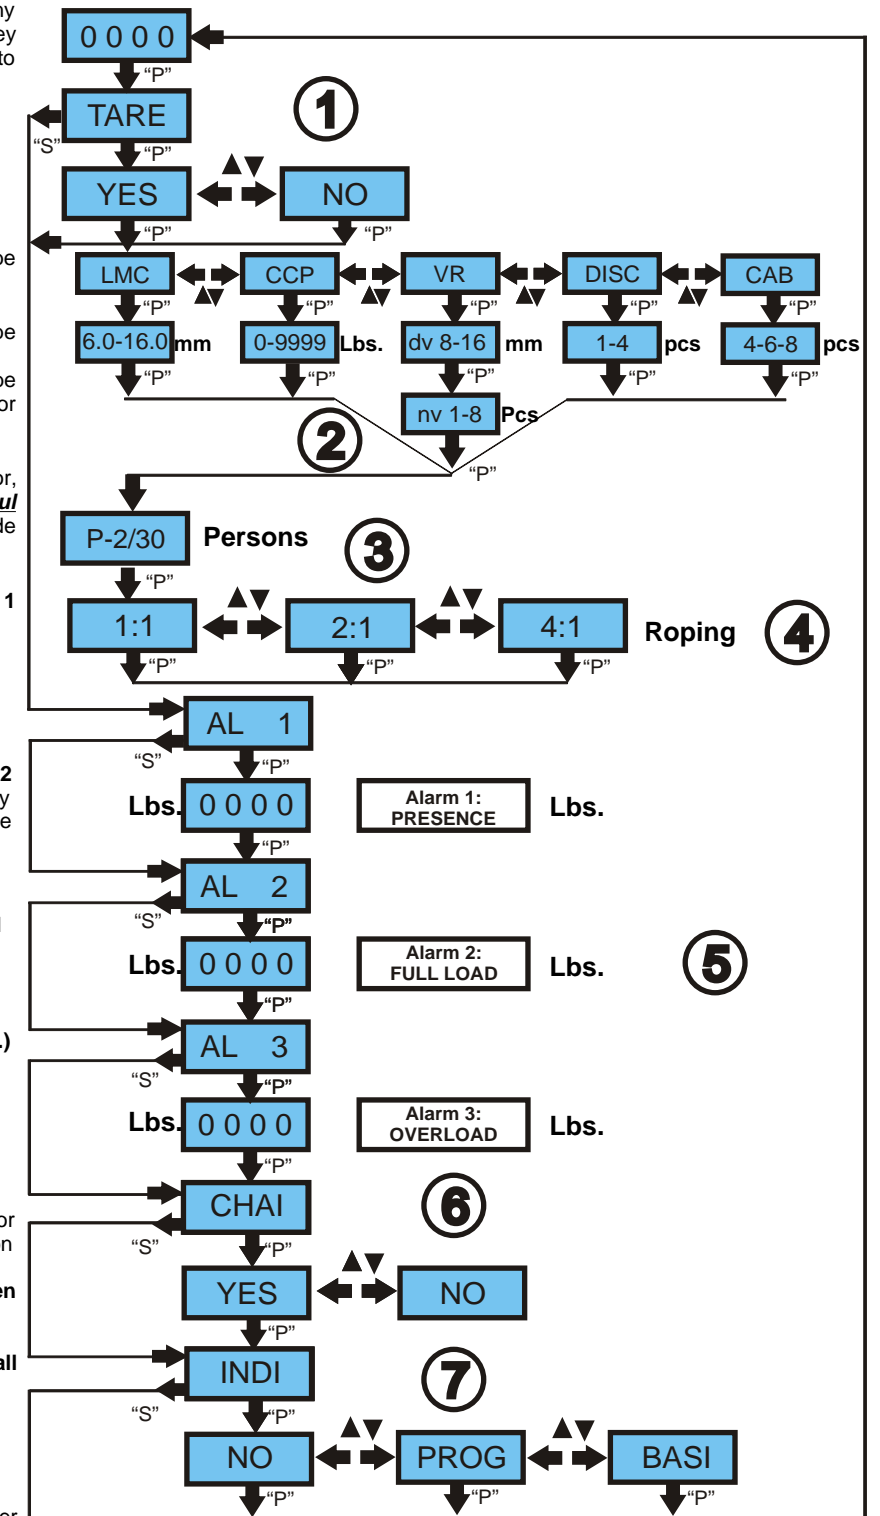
ny
ey
to

be

be

be
or

or,
ul
de

1

2
y
e

.)

or
n

en

all

or

0 0 0 0
"P"
TARE
①
"S"
"P"
YES
NO
"P"
"P"
LMC
CCP
VR
DISC
CAB
"P"
"P"
"P"
"P"
"P"
6.0-16.0 mm
0-9999 Lbs.
dv 8-16 mm
1-4 pcs
4-6-8 pcs
"P"
"P"
"P"
"P"
"P"
nv 1-8 Pcs
②
"P"
P-2/30 Persons
③
"P"
1:1
2:1
4:1
Roping
④
"P"
"P"
"P"
AL 1
"S"
"P"
Lbs. 0 0 0 0
Alarm 1: PRESENCE
Lbs.
"P"
AL 2
"S"
"P"
Lbs. 0 0 0 0
Alarm 2: FULL LOAD
Lbs.
⑤
"P"
AL 3
"S"
"P"
Lbs. 0 0 0 0
Alarm 3: OVERLOAD
Lbs.
"P"
CHAI
⑥
"S"
"P"
YES
NO
"P"
INDI
⑦
"S"
"P"
NO
PROG
BASI
"P"
"P"
"P"